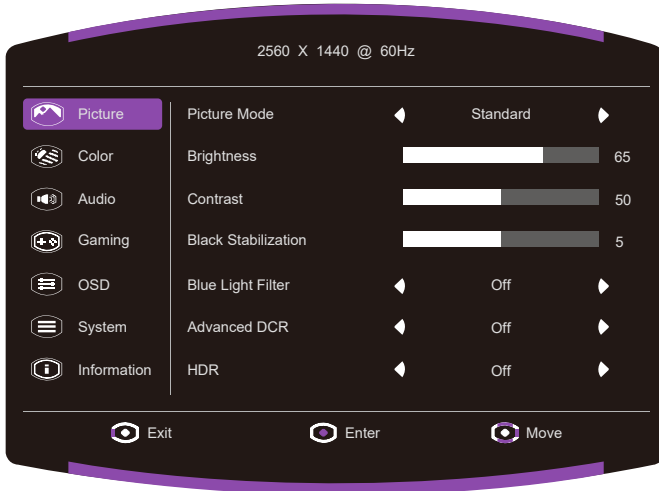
2560 X 1440 @ 60Hz

Picture
Color
Audio
Gaming
OSD
System
Information

Picture Mode Standard
Brightness 65
Contrast 50
Black Stabilization 5
Blue Light Filter Off
Advanced DCR Off
HDR Off

Exit
Enter
Move